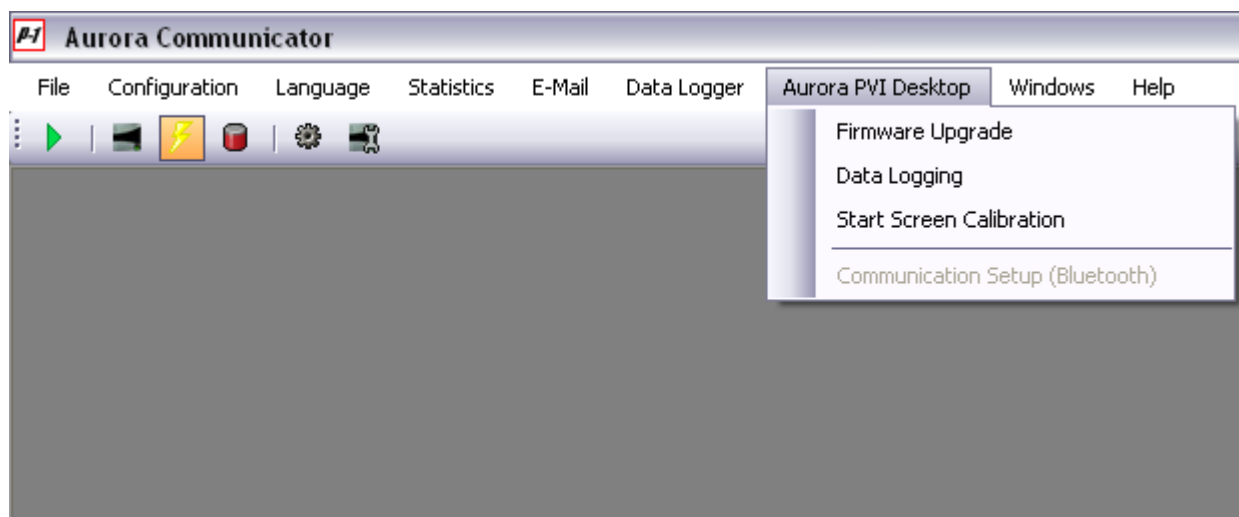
P-1 Aurora Communicator

File Configuration Language Statistics E-Mail Data Logger Aurora PVI Desktop Windows Help

Firmware Upgrade
Data Logging
Start Screen Calibration
Communication Setup (Bluetooth)